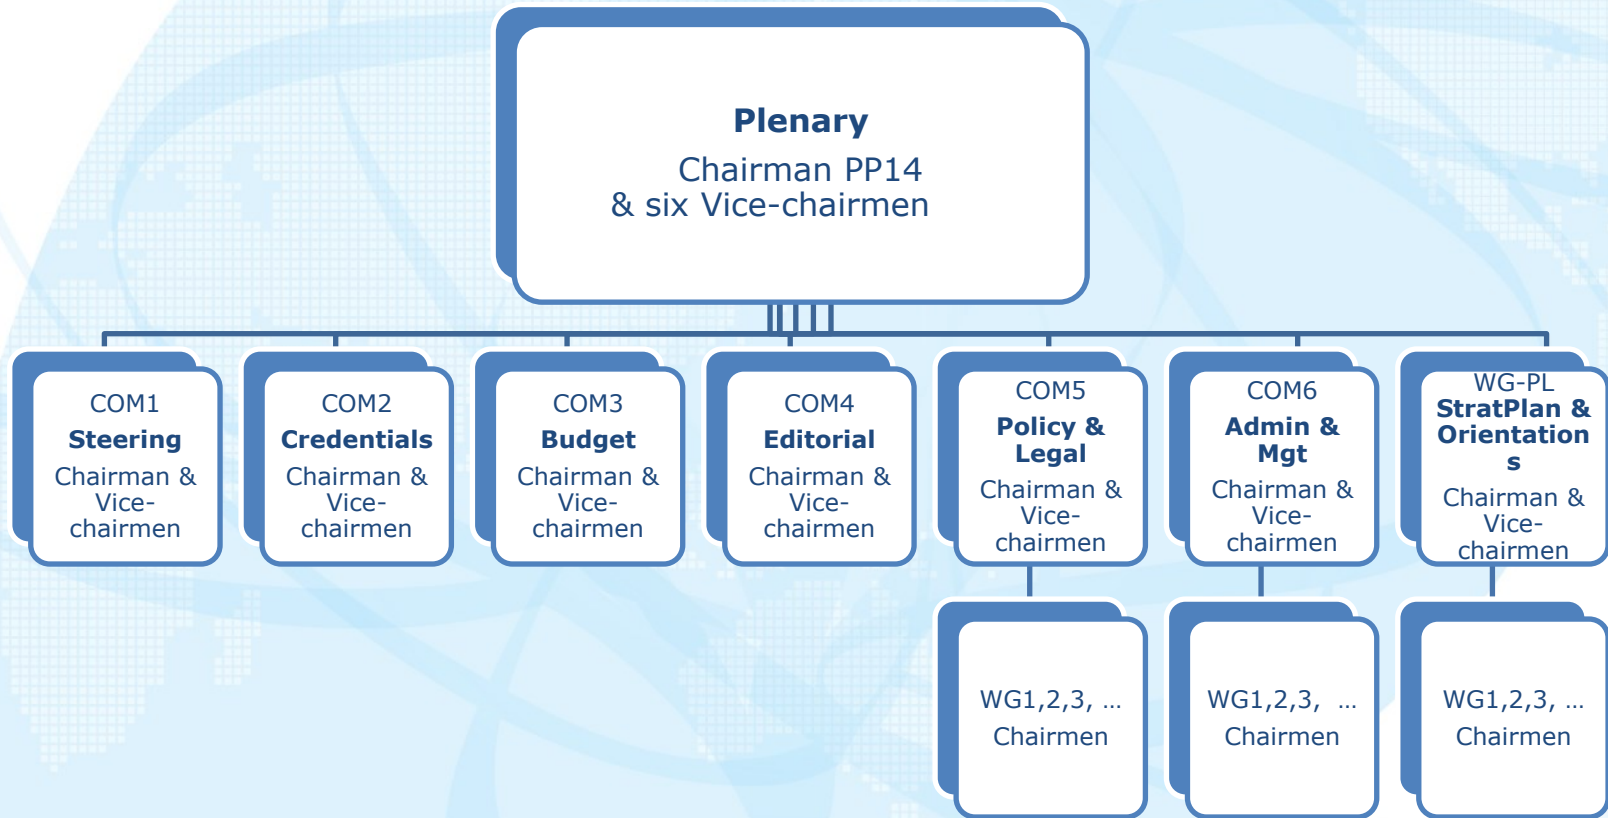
Plenary
Chairman PP14
& six Vice-chairmen

COM1
Steering
Chairman & Vice-chairmen

COM2
Credentials
Chairman & Vice-chairmen

COM3
Budget
Chairman & Vice-chairmen

COM4
Editorial
Chairman & Vice-chairmen

COM5
Policy & Legal
Chairman & Vice-chairmen

COM6
Admin & Mgt
Chairman & Vice-chairmen

WG-PL
StratPlan & Orientations
Chairman & Vice-chairmen

WG1,2,3, …
Chairmen

WG1,2,3, …
Chairmen

WG1,2,3, …
Chairmen